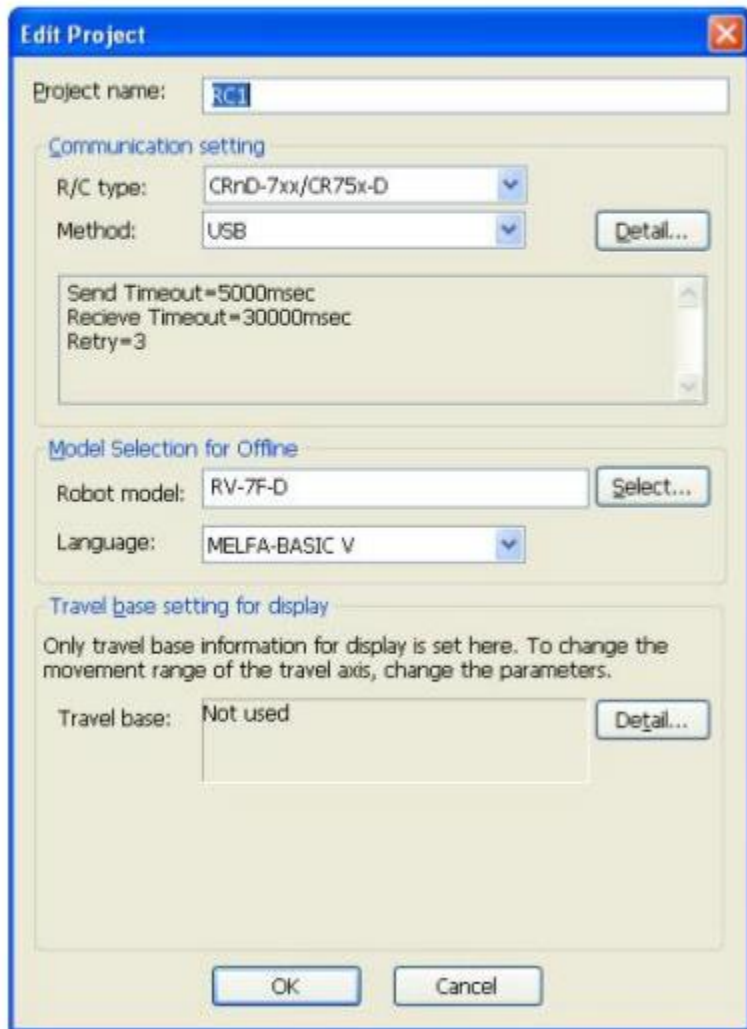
Edit Project

Project name: RC1

Communication setting

R/C type: CRnD-7xx/CR75x-D

Method: USB

Detail...

Send Timeout=5000msec
Recieve Timeout=30000msec
Retry=3

Model Selection for Offline

Robot model: RV-7F-D

Select...

Language: MELFA-BASIC V

Travel base setting for display

Only travel base information for display is set here. To change the movement range of the travel axis, change the parameters.

Travel base: Not used

Detail...

OK

Cancel